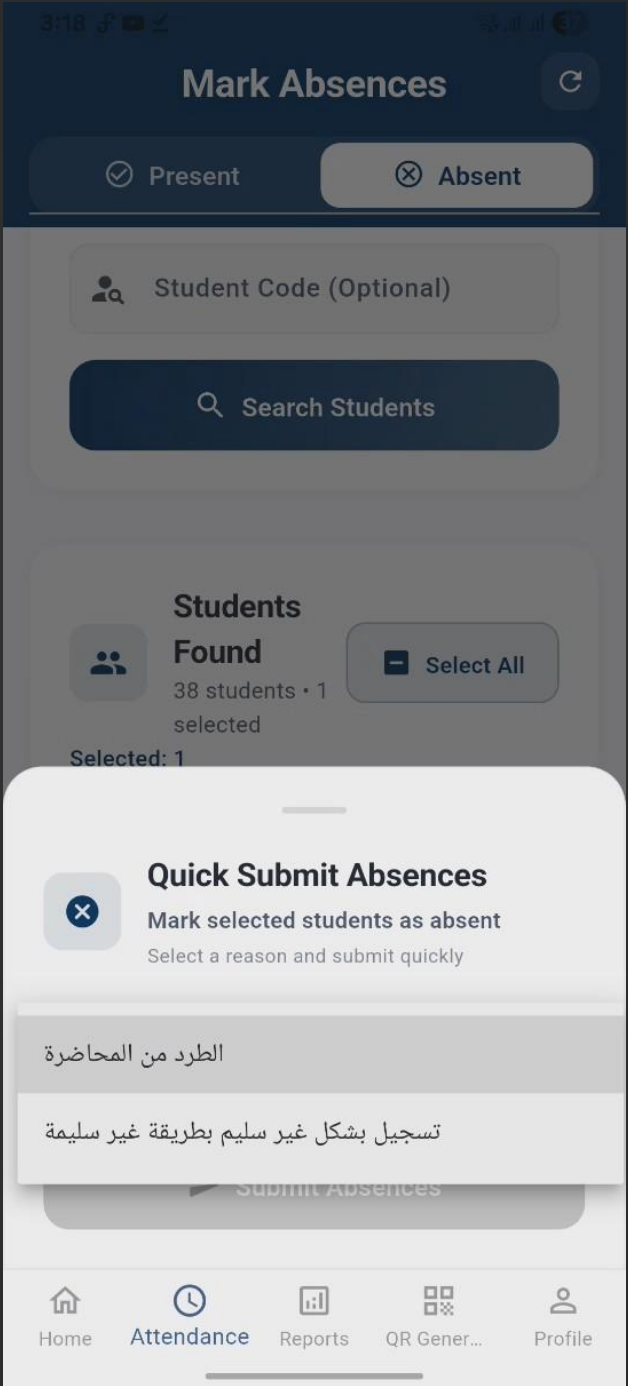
3:18

Mark Absences

Present

Absent

Student Code (Optional)

Search Students

Students Found

38 students • 1 selected

Select All

Selected: 1

Quick Submit Absences

Mark selected students as absent

Select a reason and submit quickly

الطرد من المحاضرة

تسجيل بشكل غير سليم بطريقة غير سليمة

Submit Absences

Home

Attendance

Reports

QR Gener...

Profile